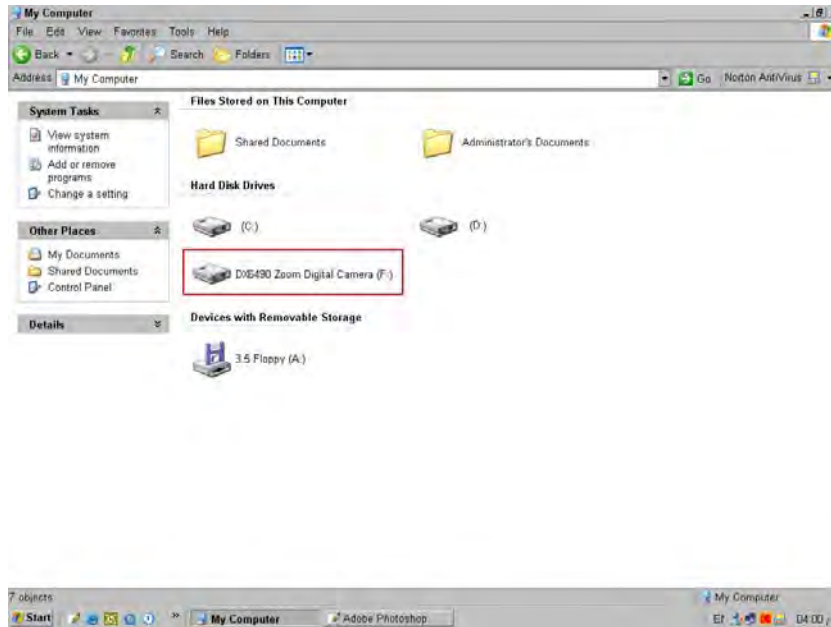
My Computer

File Edit View Favorites Tools Help

Back Search Folders

Address My Computer

Go Norton AntiVirus

System Tasks

View system information

Add or remove programs

Change a setting

Other Places

My Documents

Shared Documents

Control Panel

Details

Files Stored on This Computer

Shared Documents

Administrator's Documents

Hard Disk Drives

(C:)

(D:)

DX6490 Zoom Digital Camera (F:)

Devices with Removable Storage

3.5 Floppy (A:)

7 objects

My Computer

Start

My Computer

Adobe Photoshop

EN

04:00